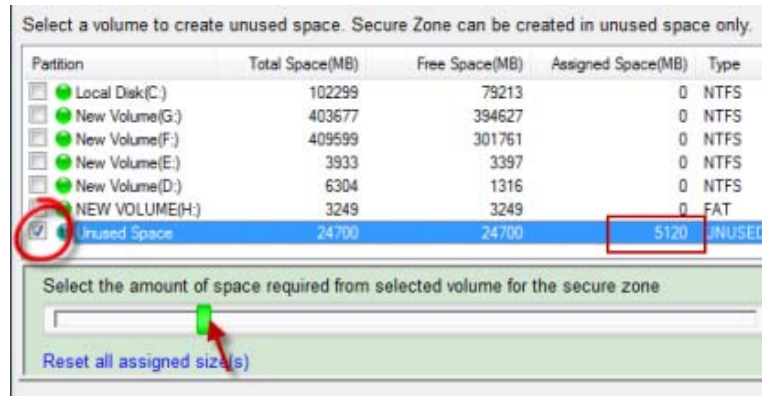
Select a volume to create unused space. Secure Zone can be created in unused space only.

| Partition | Total Space(MB) | Free Space(MB) | Assigned Space(MB) | Type |
|---|---|---|---|---|
| Local Disk(C:) | 102299 | 79213 | 0 | NTFS |
| New Volume(G:) | 403677 | 394627 | 0 | NTFS |
| New Volume(F:) | 409599 | 301761 | 0 | NTFS |
| New Volume(E:) | 3933 | 3397 | 0 | NTFS |
| New Volume(D:) | 6304 | 1316 | 0 | NTFS |
| NEW VOLUME(H:) | 3249 | 3249 | 0 | FAT |
| Unused Space | 24700 | 24700 | 5120 | UNUSED |

Select the amount of space required from selected volume for the secure zone

Reset all assigned size(s)